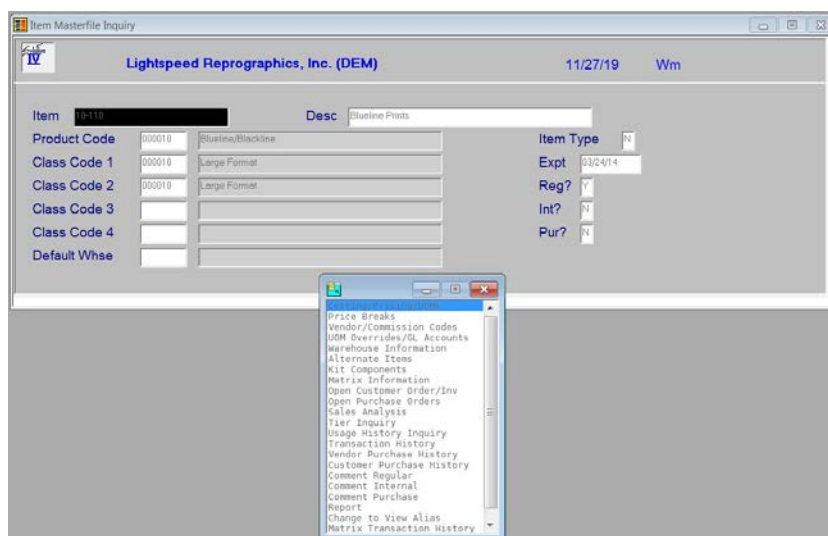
Item Masterfile Inquiry

Lightspeed Reprographics, Inc. (DEM) 11/27/19 Wm

Item 10-110
Desc Blueline Prints
Product Code 000010 Blueline/Blackline
Class Code 1 000010 Large Format
Class Code 2 000010 Large Format
Class Code 3
Class Code 4
Default Whse

Item Type N
Expt 03/24/14
Reg? Y
Int? N
Pur? N

Costing/Pricing/UOM
Price Breaks
Vendor/Commission Codes
UOM Overrides/GL Accounts
Warehouse Information
Alternate Items
Kit Components
Matrix Information
Open Customer Order/Inv
Open Purchase Orders
Sales Analysis
Tier Inquiry
Usage History Inquiry
Transaction History
Vendor Purchase History
Customer Purchase History
Comment Regular
Comment Internal
Comment Purchase
Report
Change to View Alias
Matrix Transaction History